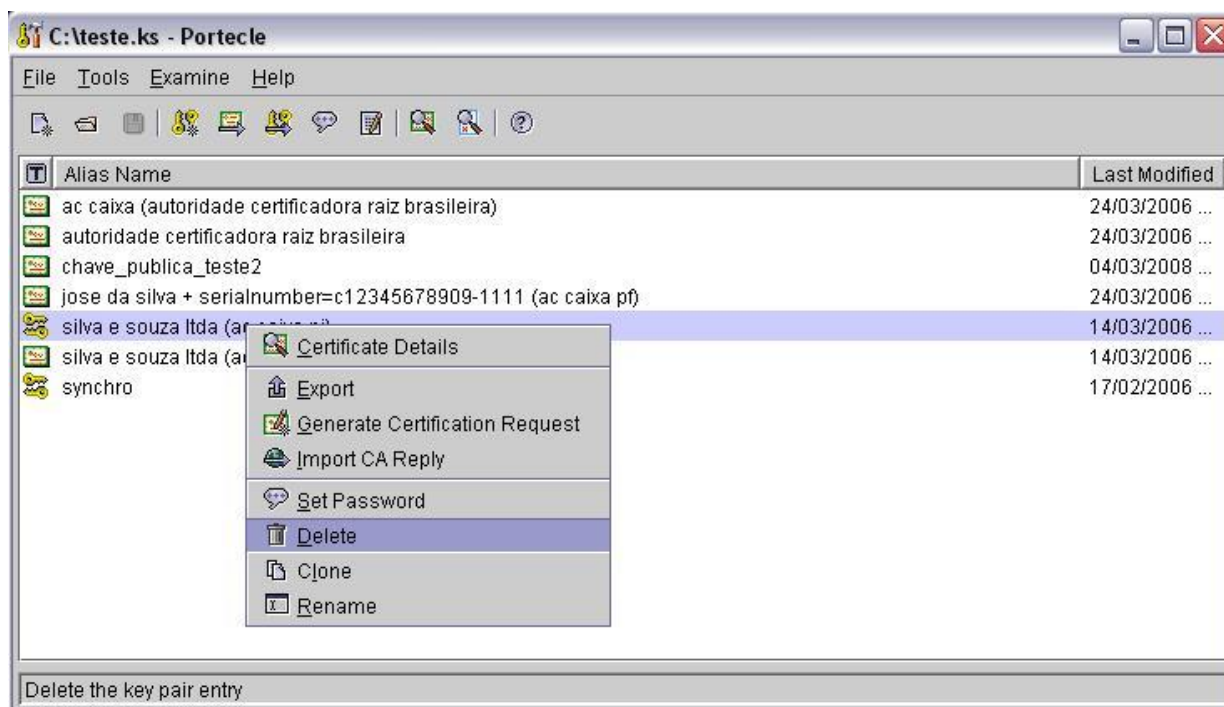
C:\teste.ks - Portecle

File Tools Examine Help

T Alias Name | Last Modified

ac caixa (autoridade certificadora raiz brasileira) 24/03/2006 ...
autoridade certificadora raiz brasileira 24/03/2006 ...
chave_publica_teste2 04/03/2008 ...
jose da silva + serialnumber=c12345678909-1111 (ac caixa pf) 24/03/2006 ...
silva e souza ltda (ac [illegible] 14/03/2006 ...
silva e souza ltda (a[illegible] 14/03/2006 ...
synchro 17/02/2006 ...

Certificate Details
Export
Generate Certification Request
Import CA Reply
Set Password
Delete
Clone
Rename

Delete the key pair entry